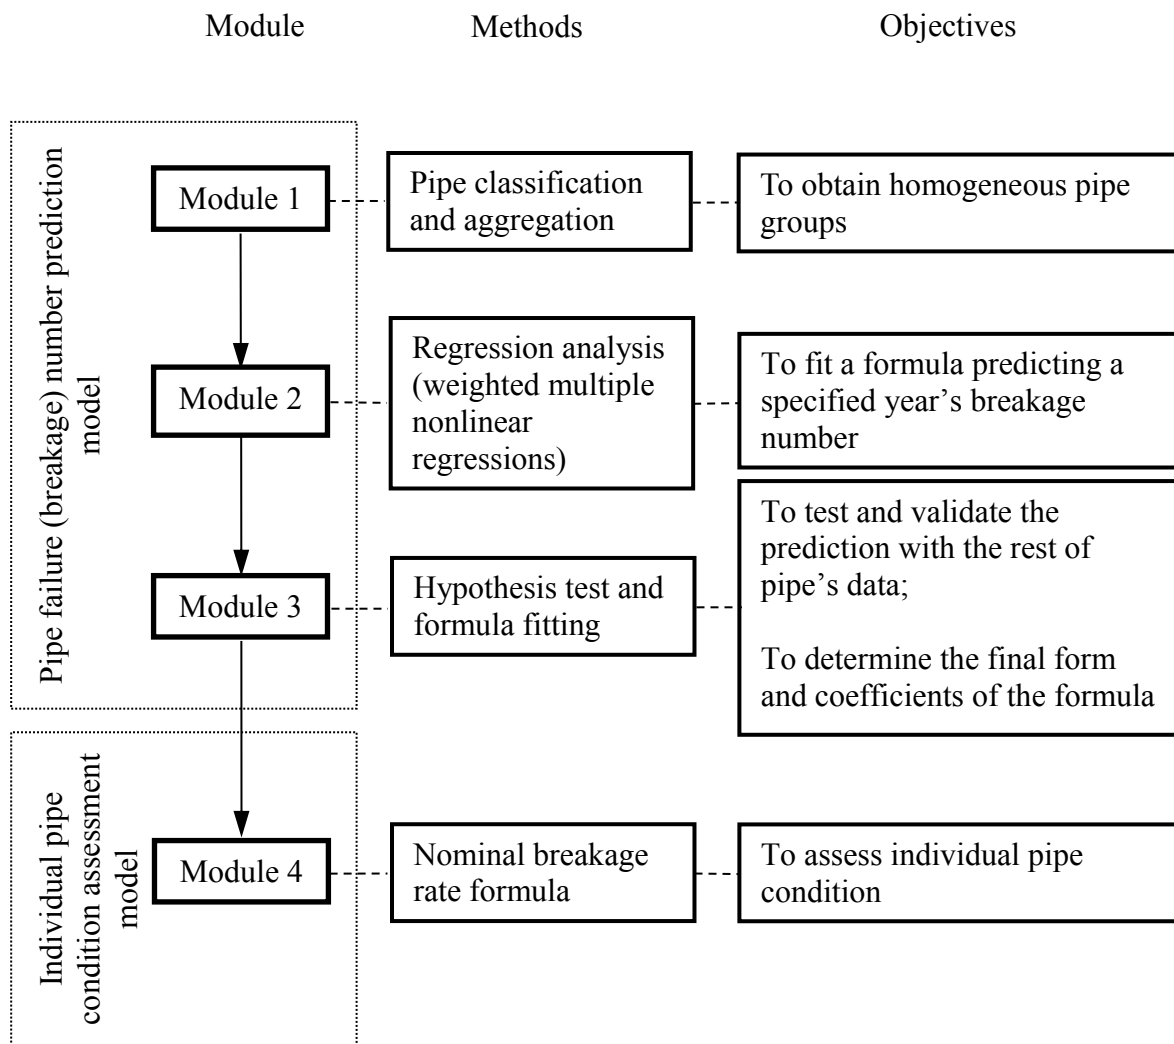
Module Methods Objectives

Pipe failure (breakage) number prediction model

Module 1

Pipe classification and aggregation

To obtain homogeneous pipe groups

Module 2

Regression analysis (weighted multiple nonlinear regressions)

To fit a formula predicting a specified year's breakage number

Module 3

Hypothesis test and formula fitting

To test and validate the prediction with the rest of pipe's data;

To determine the final form and coefficients of the formula

Individual pipe condition assessment model

Module 4

Nominal breakage rate formula

To assess individual pipe condition